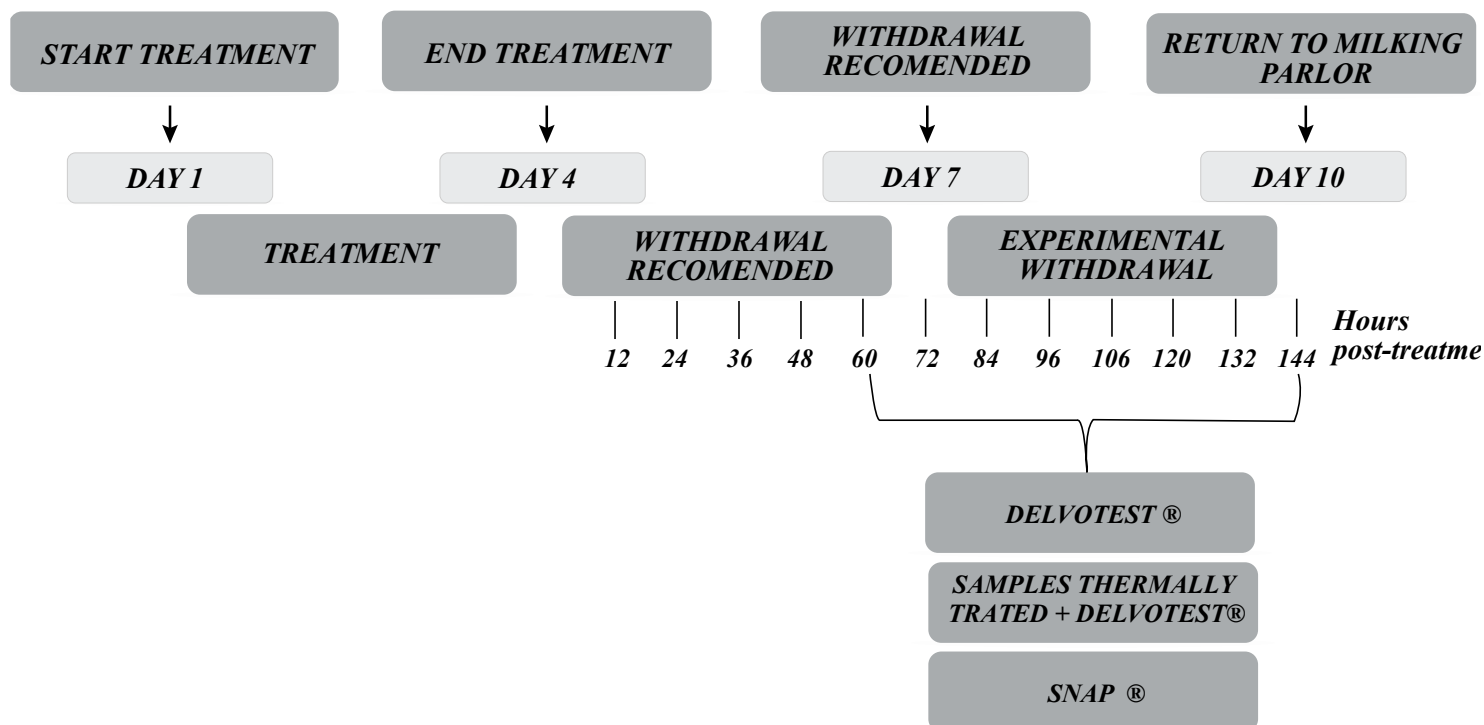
START TREATMENT

END TREATMENT

WITHDRAWAL RECOMENDED

RETURN TO MILKING PARLOR

DAY 1

DAY 4

DAY 7

DAY 10

TREATMENT

WITHDRAWAL RECOMENDED

EXPERIMENTAL WITHDRAWAL

12 24 36 48 60 72 84 96 106 120 132 144

Hours post-treatme

DELVOTEST ®

SAMPLES THERMALLY TRATED + DELVOTEST®

SNAP ®